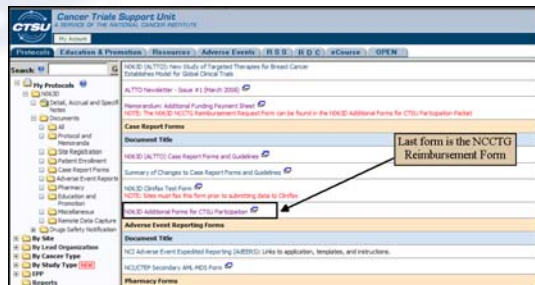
CTSU Cancer Trials Support Unit
A SERVICE OF THE NATIONAL CANCER INSTITUTE
My Account

Protocols | Education & Promotion | Resources | Adverse Events | RSS | RDC | eCourse | OPEN

Search

My Protocols
N063D
Detail, Accrual and Specific Notes
Documents
All
Protocol and Memoranda
Site Registration
Patient Enrollment
Case Report Forms
Adverse Event Reports
Pharmacy
Education and Promotion
Miscellaneous
Remote Data Capture
Drug Safety Notification
By Site
By Lead Organization
By Cancer Type
By Study Type NEW
EPP
Reports

N063D (ALTTO): New Study of Targeted Therapies for Breast Cancer Establishes Model for Global Clinical Trials

ALTTO Newsletter - Issue #1 (March 2008)

Memorandum: Additional Funding Payment Sheet
NOTE: The N063D NCCTG Reimbursement Request Form can be found in the N063D Additional Forms for CTSU Participation Packet

Case Report Forms

Document Title

N063D (ALTTO) Case Report Forms and Guidelines

Summary of Changes to Case Report Forms and Guidelines

N063D Clinfax Test Form
NOTE: Sites must fax this form prior to submitting data to Clinfax

N063D Additional Forms for CTSU Participation

Last form is the NCCTG Reimbursement Form

Adverse Event Reporting Forms

Document Title

NCI Adverse Event Expedited Reporting (AdEERS): Links to application, templates, and instructions.

NCI/CTEP Secondary AML/MDS Form

Pharmacy Forms